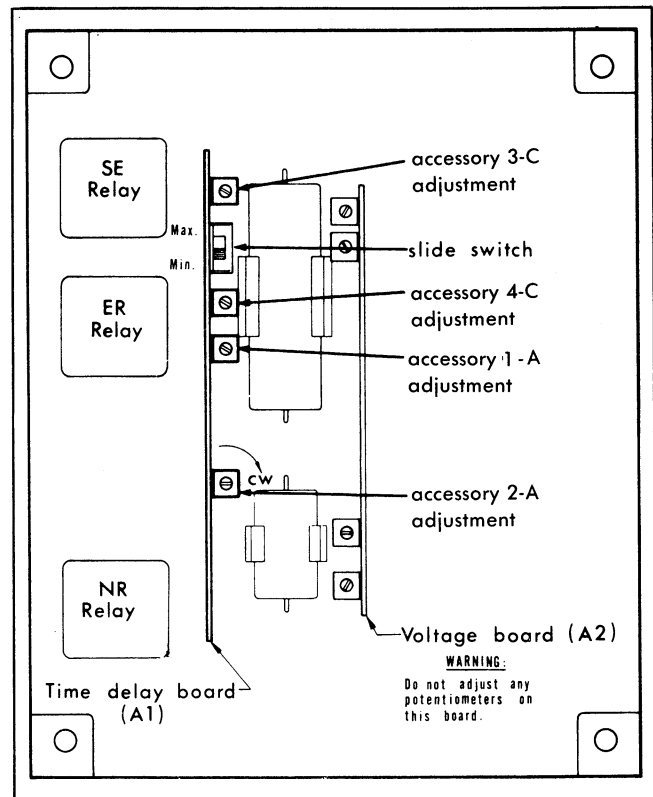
SE Relay

Max.

Min.

ER Relay

NR Relay

accessory 3-C adjustment

slide switch

accessory 4-C adjustment

accessory 1-A adjustment

CW

accessory 2-A adjustment

Voltage board (A2)

WARNING:

Do not adjust any potentiometers on this board.

Time delay board (A1)